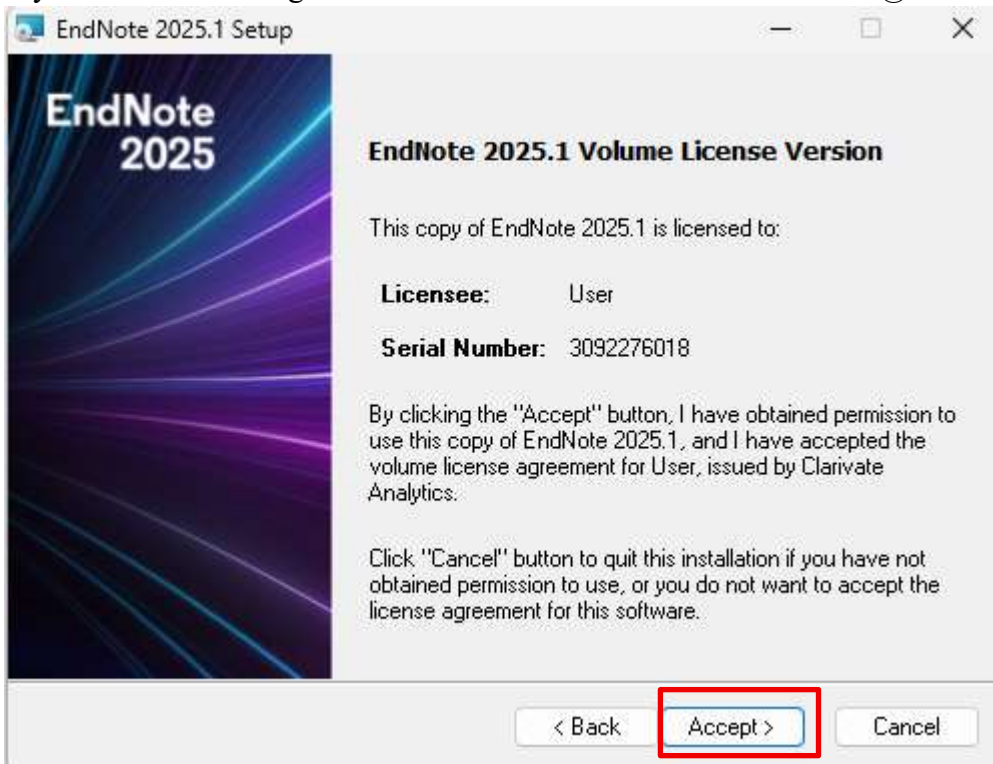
EndNote 2025.1 Setup

EndNote 2025

EndNote 2025.1 Volume License Version

This copy of EndNote 2025.1 is licensed to:

Licensee: User

Serial Number: 3092276018

By clicking the "Accept" button, I have obtained permission to use this copy of EndNote 2025.1, and I have accepted the volume license agreement for User, issued by Clarivate Analytics.

Click "Cancel" button to quit this installation if you have not obtained permission to use, or you do not want to accept the license agreement for this software.

< Back Accept > Cancel